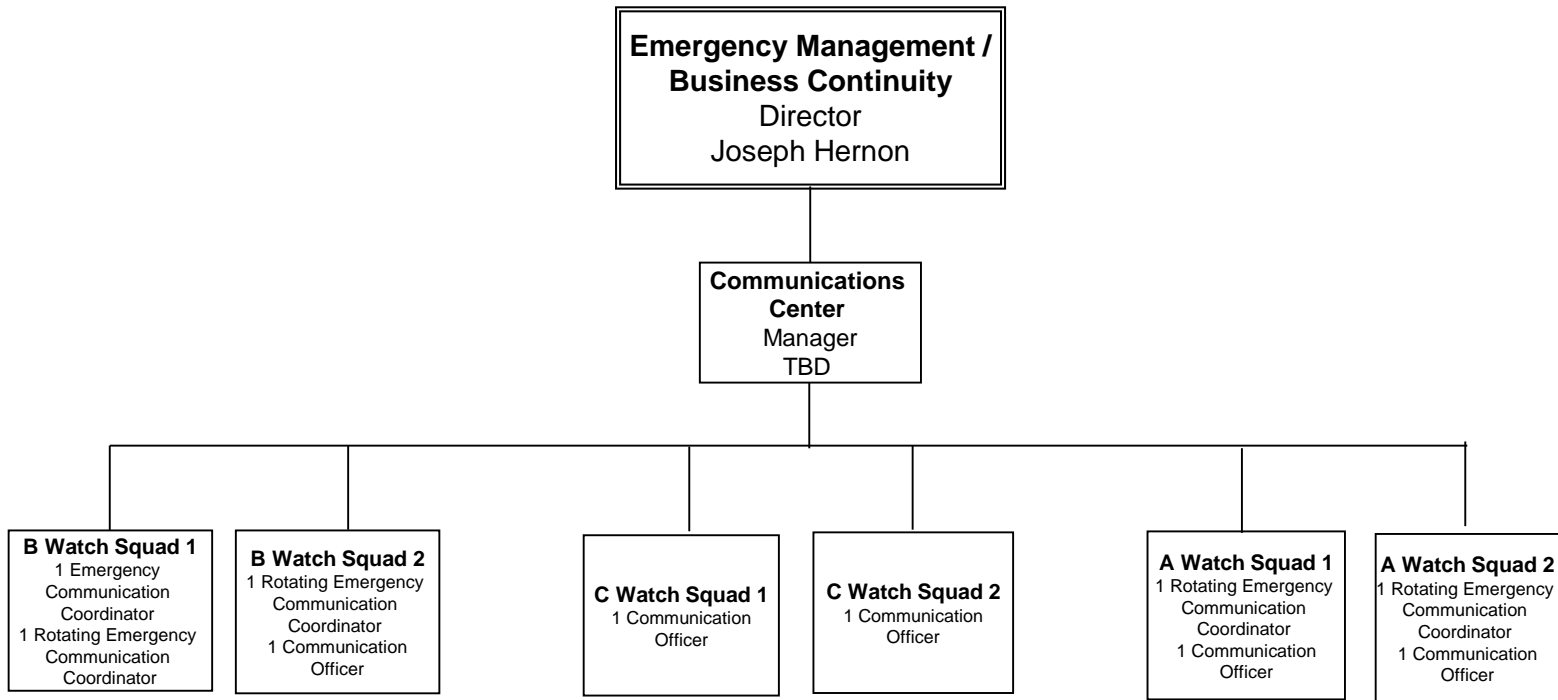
**Emergency Management / Business Continuity**
Director
Joseph Hernon

**Communications Center**
Manager
TBD

**B Watch Squad 1**
1 Emergency Communication Coordinator
1 Rotating Emergency Communication Coordinator

**B Watch Squad 2**
1 Rotating Emergency Communication Coordinator
1 Communication Officer

**C Watch Squad 1**
1 Communication Officer

**C Watch Squad 2**
1 Communication Officer

**A Watch Squad 1**
1 Rotating Emergency Communication Coordinator
1 Communication Officer

**A Watch Squad 2**
1 Rotating Emergency Communication Coordinator
1 Communication Officer